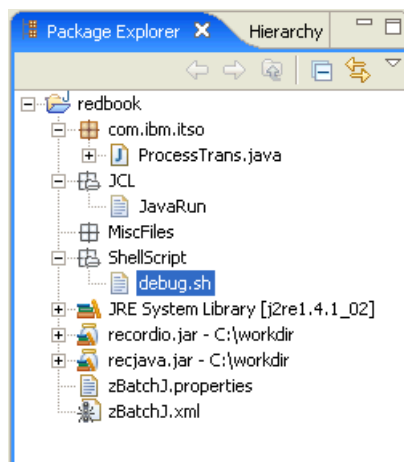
Package Explorer
Hierarchy
redbook
com.ibm.itso
ProcessTrans.java
JCL
JavaRun
MiscFiles
ShellScript
debug.sh
JRE System Library [j2re1.4.1_02]
recordio.jar - C:\workdir
recjava.jar - C:\workdir
zBatchJ.properties
zBatchJ.xml